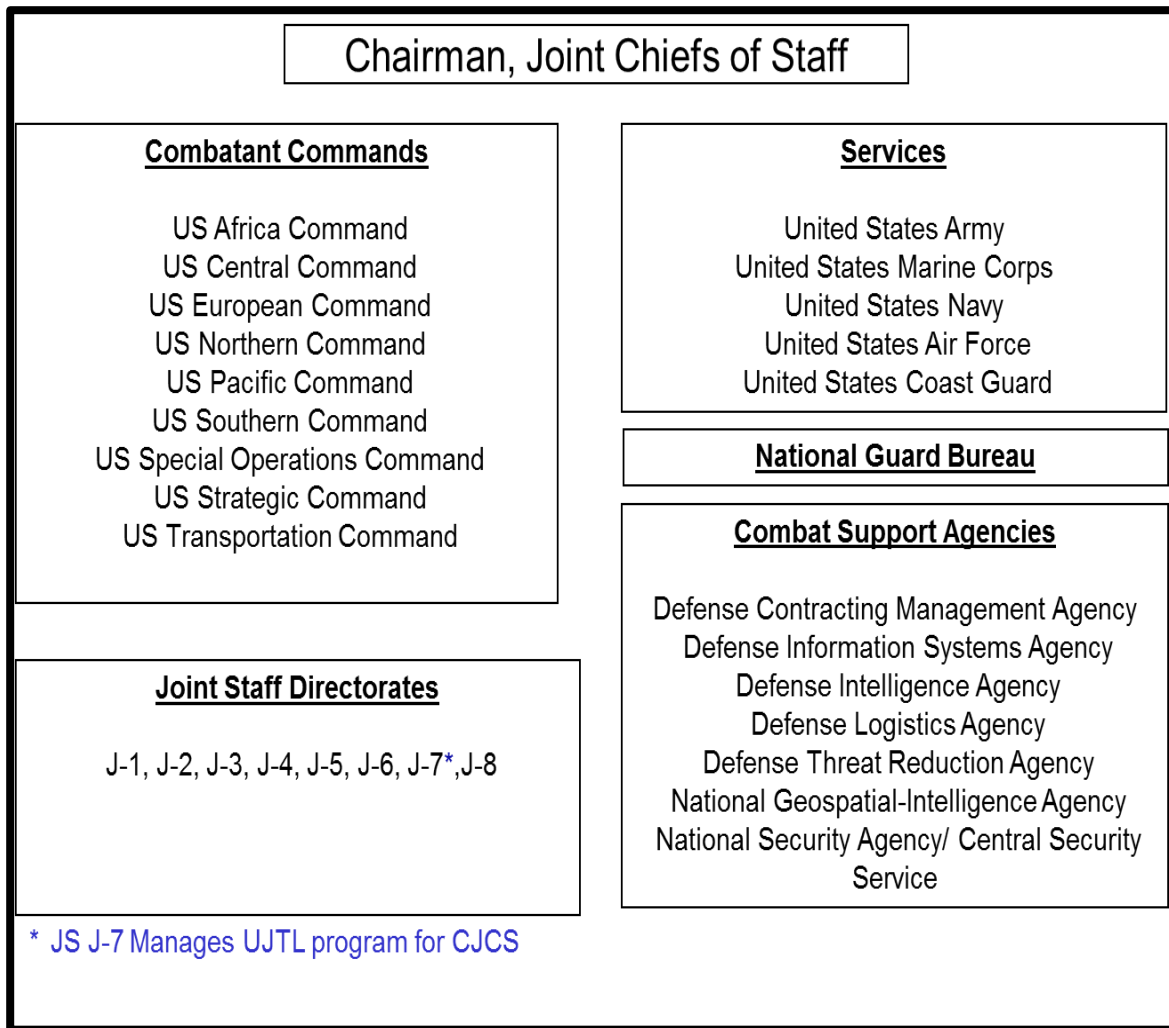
Chairman, Joint Chiefs of Staff

Combatant Commands

US Africa Command
US Central Command
US European Command
US Northern Command
US Pacific Command
US Southern Command
US Special Operations Command
US Strategic Command
US Transportation Command

Joint Staff Directorates

J-1, J-2, J-3, J-4, J-5, J-6, J-7*,J-8

* JS J-7 Manages UJTL program for CJCS

Services

United States Army
United States Marine Corps
United States Navy
United States Air Force
United States Coast Guard

National Guard Bureau

Combat Support Agencies

Defense Contracting Management Agency
Defense Information Systems Agency
Defense Intelligence Agency
Defense Logistics Agency
Defense Threat Reduction Agency
National Geospatial-Intelligence Agency
National Security Agency/ Central Security Service